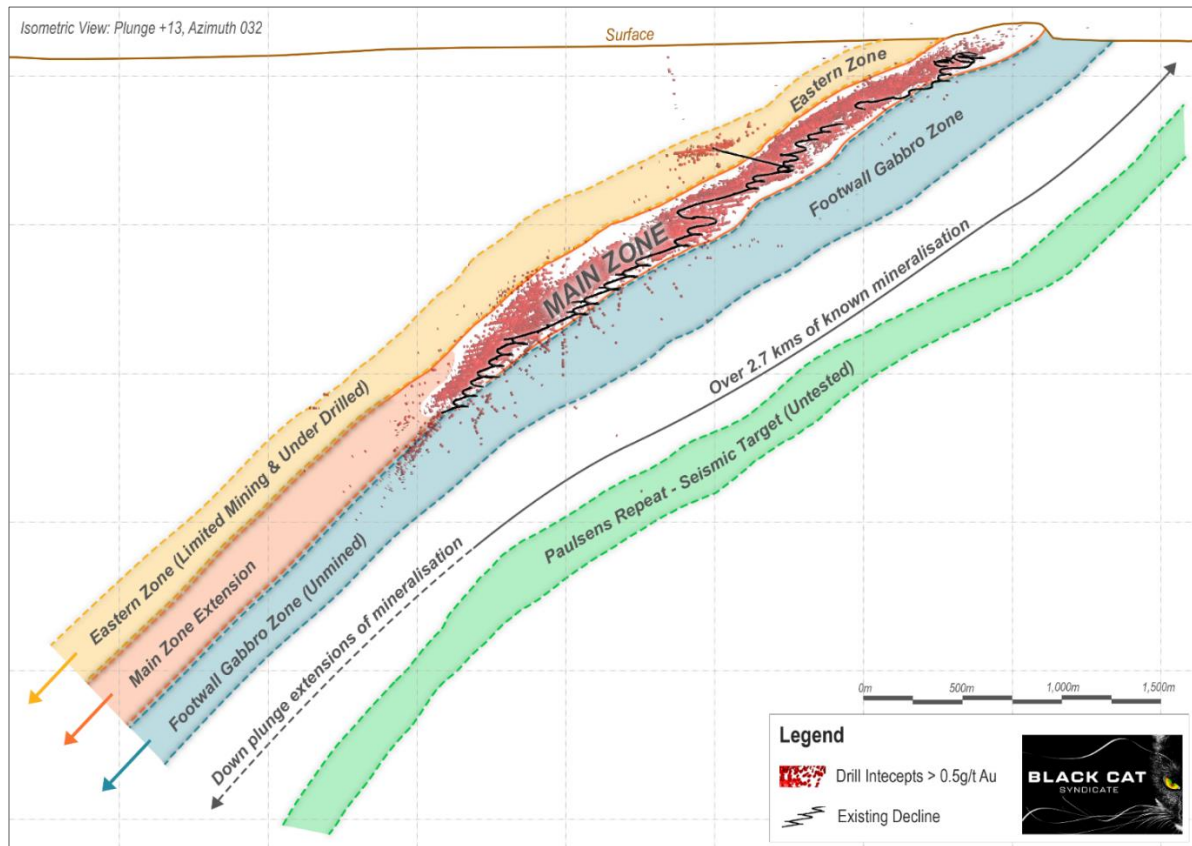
Isometric View: Plunge +13, Azimuth 032

Surface

Eastern Zone

Footwall Gabbro Zone

MAIN ZONE

Over 2.7 kms of known mineralisation

Eastern Zone (Limited Mining & Under Drilled)

Main Zone Extension

Footwall Gabbro Zone (Unmined)

Down plunge extensions of mineralisation

Paulsens Repeat - Seismic Target (Untested)

0m 500m 1,000m 1,500m

Legend

Drill Intecepts > 0.5g/t Au

Existing Decline

BLACK CAT SYNDICATE